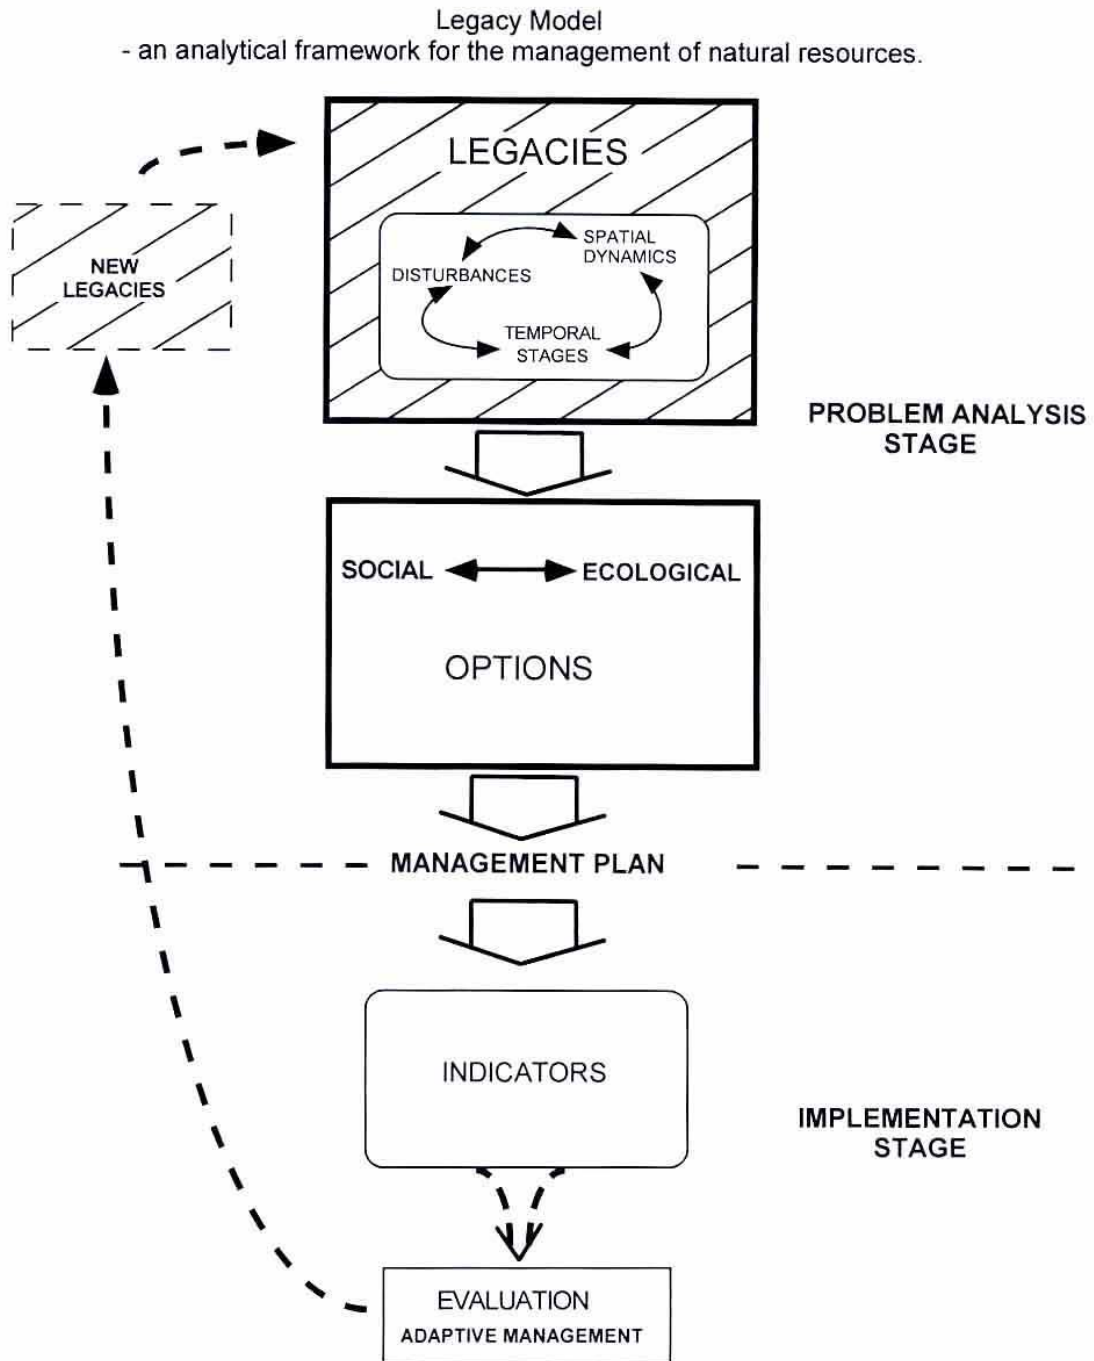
Legacy Model
- an analytical framework for the management of natural resources.

LEGACIES

SPATIAL DYNAMICS

DISTURBANCES

TEMPORAL STAGES

NEW LEGACIES

PROBLEM ANALYSIS STAGE

SOCIAL

ECOLOGICAL

OPTIONS

MANAGEMENT PLAN

INDICATORS

IMPLEMENTATION STAGE

EVALUATION
ADAPTIVE MANAGEMENT